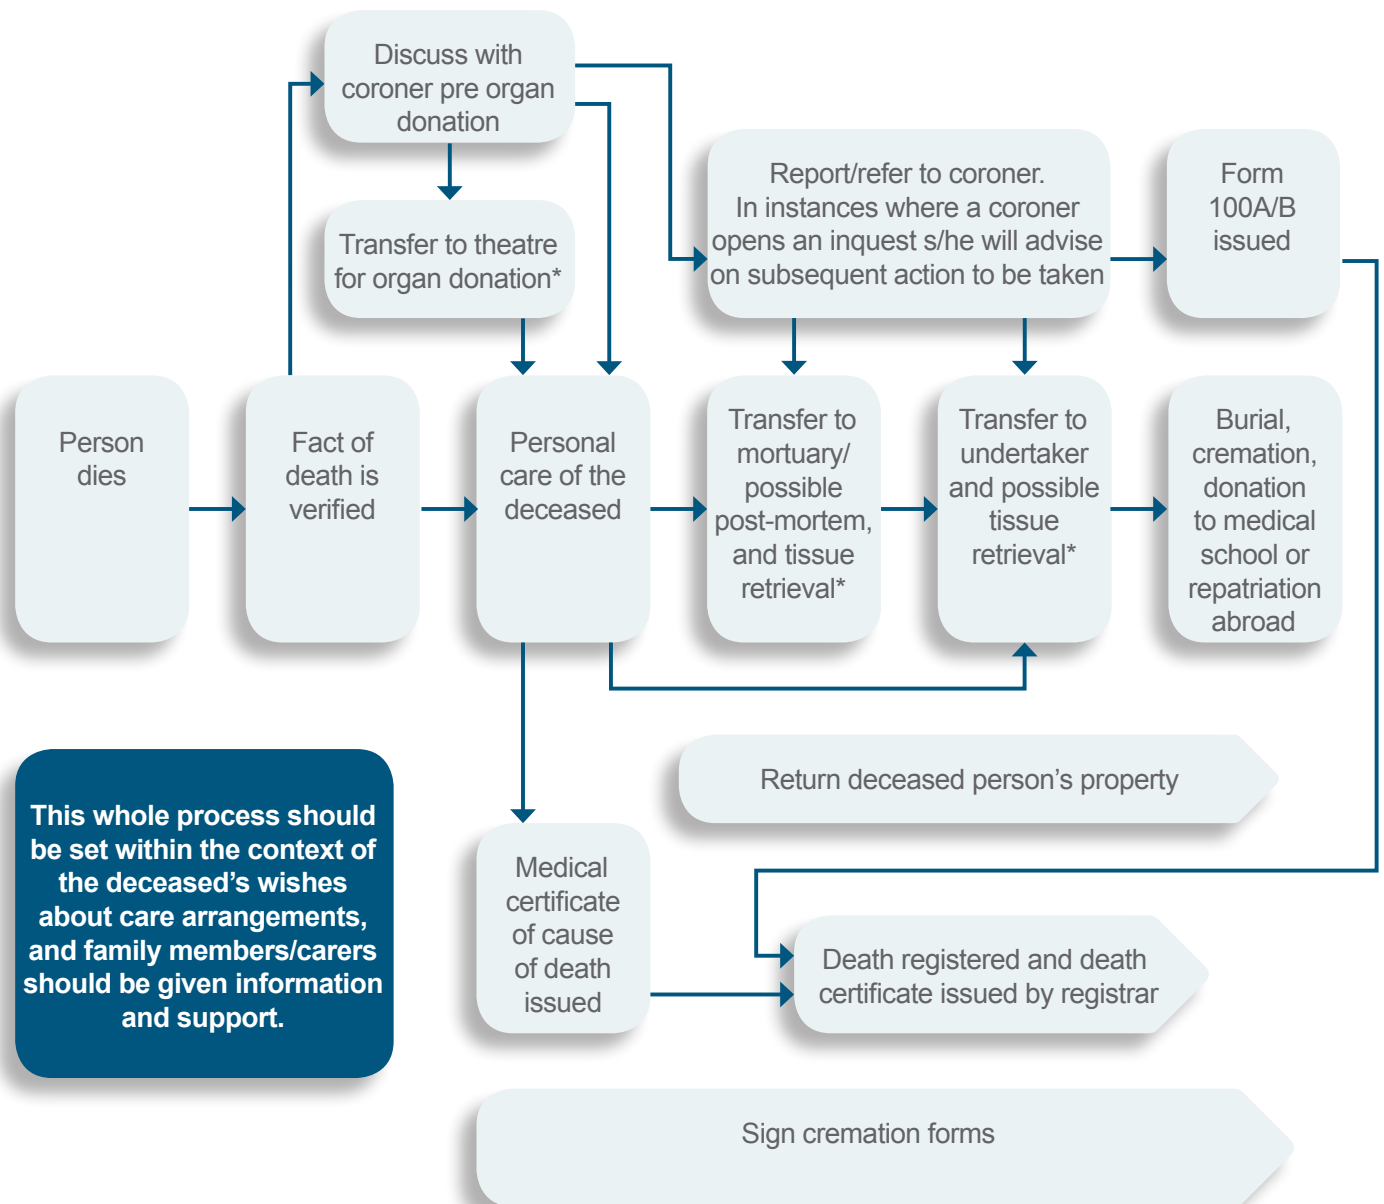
Discuss with coroner pre organ donation

Transfer to theatre for organ donation*

Report/refer to coroner. In instances where a coroner opens an inquest s/he will advise on subsequent action to be taken

Form 100A/B issued

Person dies

Fact of death is verified

Personal care of the deceased

Transfer to mortuary/ possible post-mortem, and tissue retrieval*

Transfer to undertaker and possible tissue retrieval*

Burial, cremation, donation to medical school or repatriation abroad

Return deceased person's property

This whole process should be set within the context of the deceased's wishes about care arrangements, and family members/carers should be given information and support.

Medical certificate of cause of death issued

Death registered and death certificate issued by registrar

Sign cremation forms